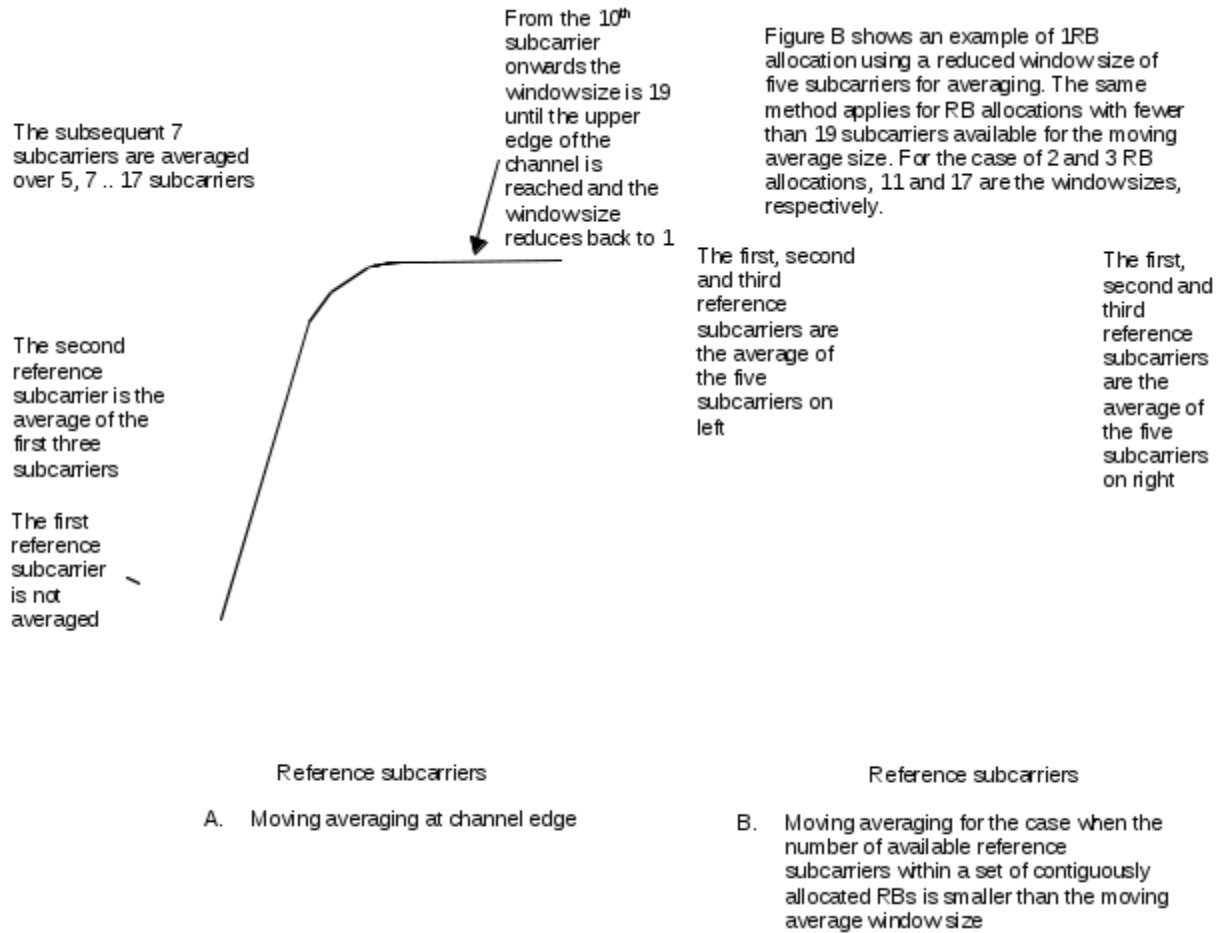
From the 10$^{th}$ subcarrier onwards the windowsize is 19 until the upper edge of the channel is reached and the windowsize reduces back to 1

Figure B shows an example of 1RB allocation using a reduced window size of five subcarriers for averaging. The same method applies for RB allocations with fewer than 19 subcarriers available for the moving average size. For the case of 2 and 3 RB allocations, 11 and 17 are the windowsizes, respectively.

The subsequent 7 subcarriers are averaged over 5, 7 .. 17 subcarriers

The second reference subcarrier is the average of the first three subcarriers

The first reference subcarrier is not averaged

The first, second and third reference subcarriers are the average of the five subcarriers on left

The first, second and third reference subcarriers are the average of the five subcarriers on right

Reference subcarriers

A. Moving averaging at channel edge

Reference subcarriers

B. Moving averaging for the case when the number of available reference subcarriers within a set of contiguously allocated RBs is smaller than the moving average window size